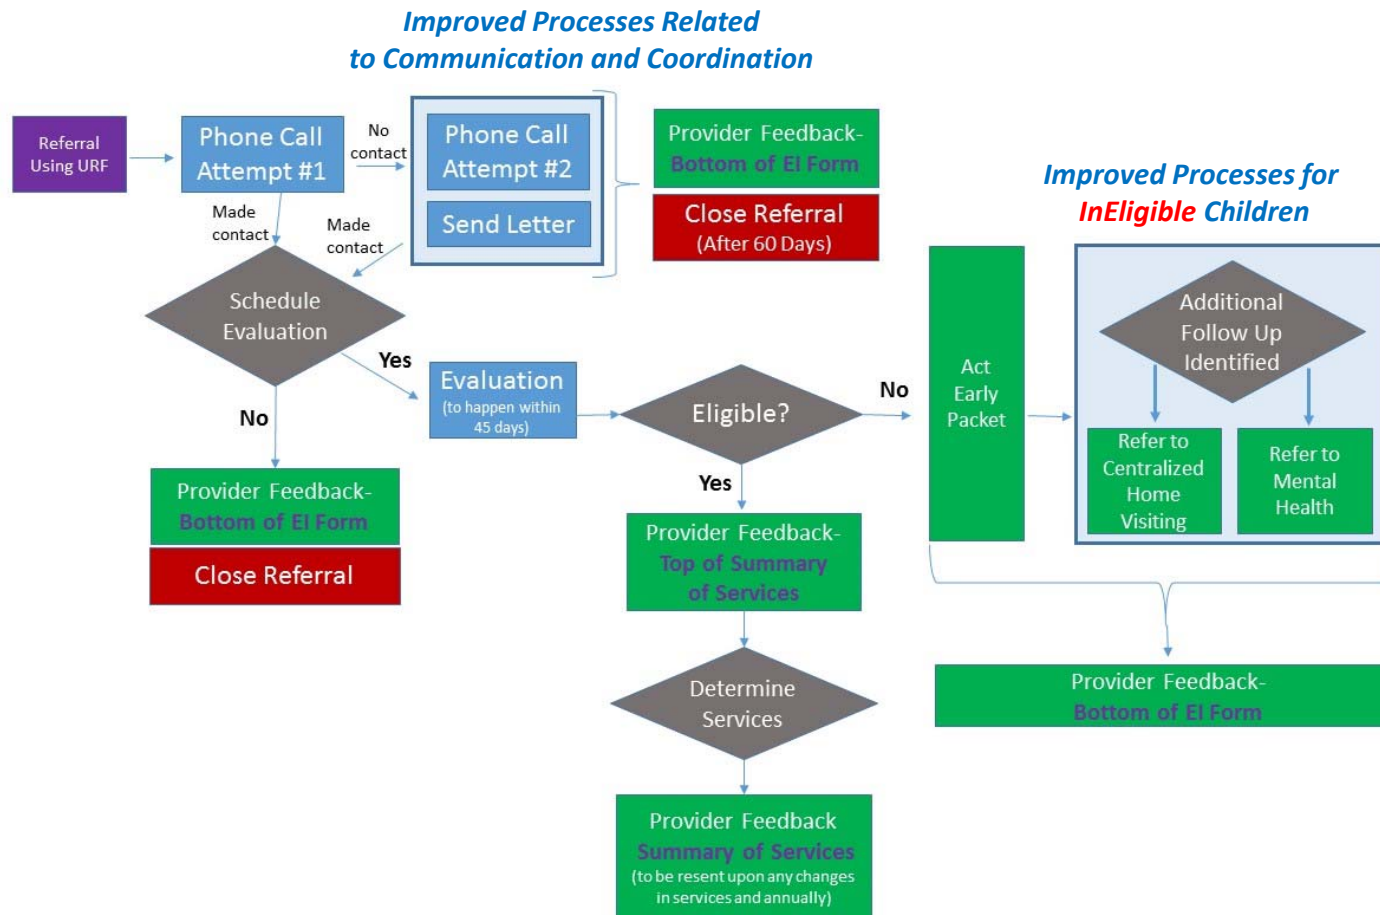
Improved Processes Related to Communication and Coordination

Referral Using URF

Phone Call Attempt #1

No contact

Phone Call Attempt #2

Send Letter

Provider Feedback- Bottom of EI Form

Close Referral (After 60 Days)

Made contact

Made contact

Schedule Evaluation

Yes

Evaluation (to happen within 45 days)

Eligible?

No

No

Provider Feedback- Bottom of EI Form

Close Referral

Yes

Provider Feedback- Top of Summary of Services

Determine Services

Provider Feedback Summary of Services (to be resent upon any changes in services and annually)

Improved Processes for InEligible Children

Act Early Packet

Additional Follow Up Identified

Refer to Centralized Home Visiting

Refer to Mental Health

Provider Feedback- Bottom of EI Form